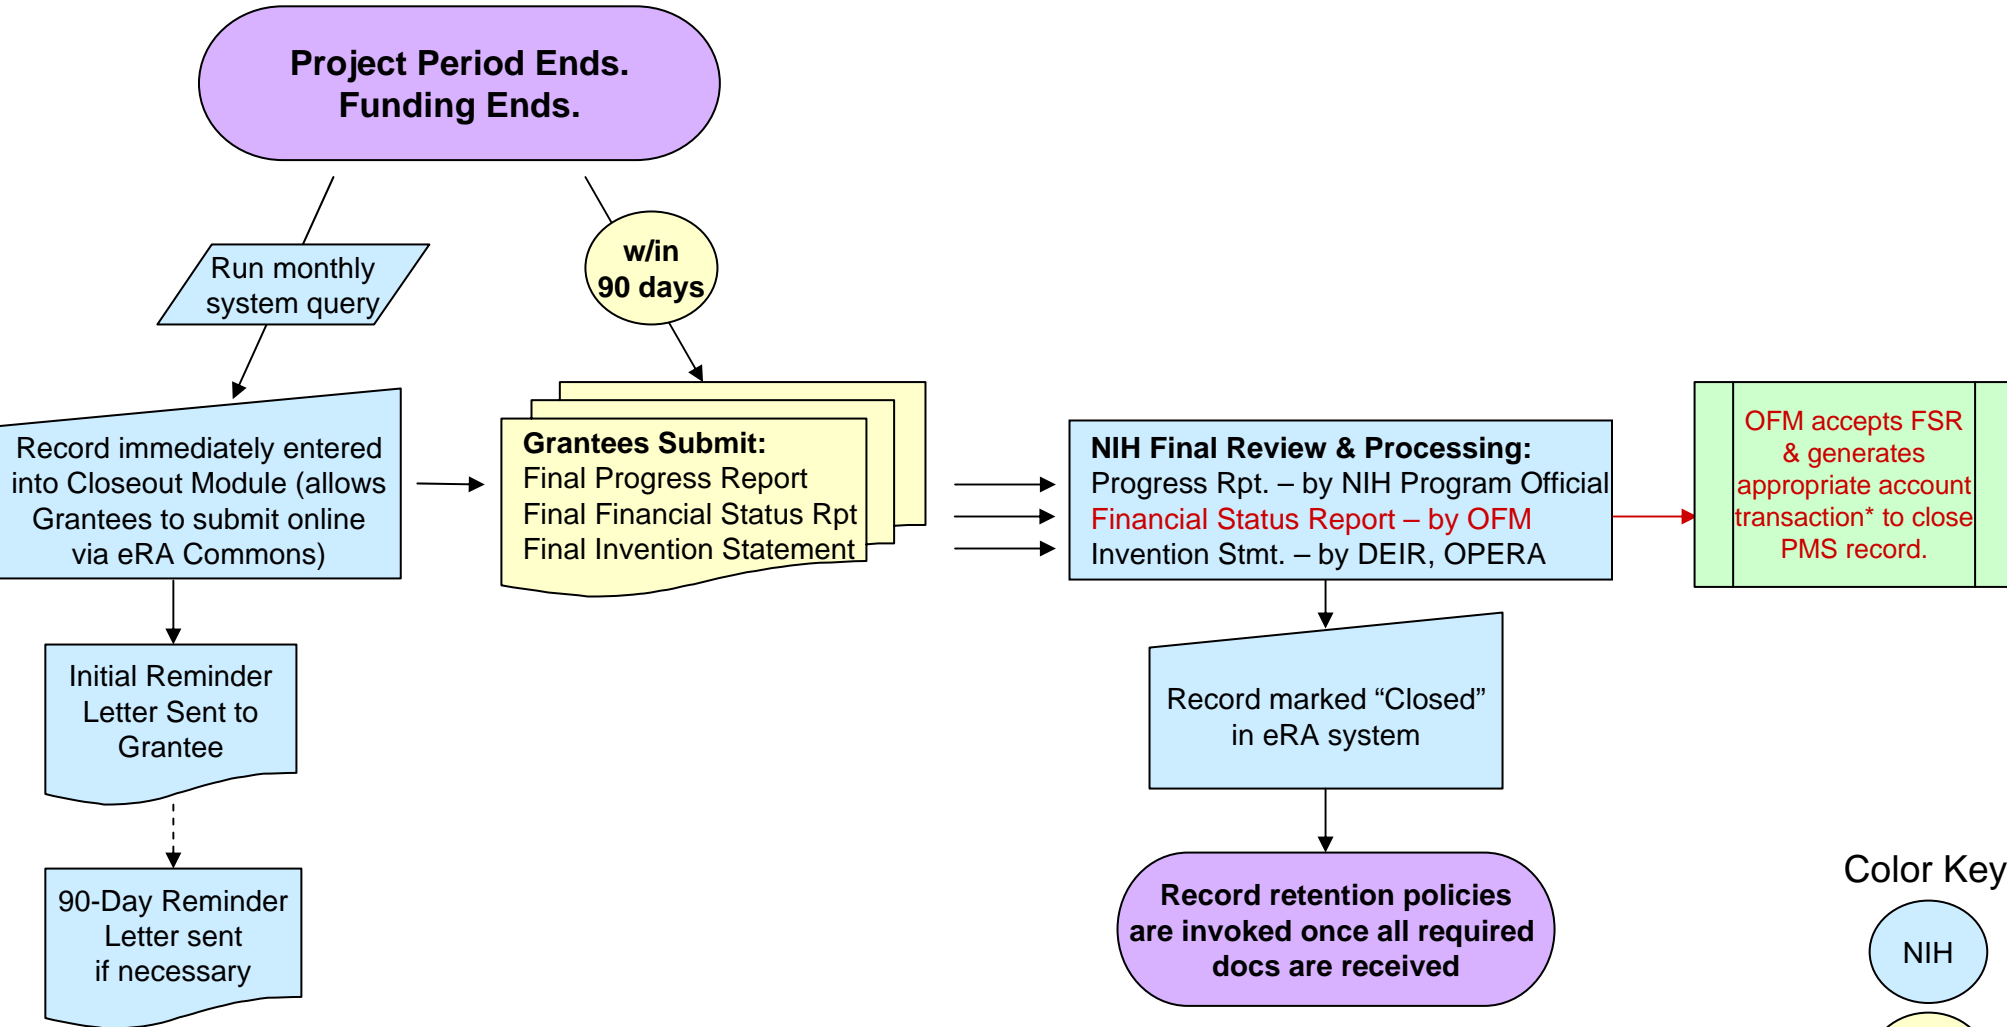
Project Period Ends.
Funding Ends.

Run monthly system query

w/in 90 days

Record immediately entered into Closeout Module (allows Grantees to submit online via eRA Commons)

Grantees Submit:
Final Progress Report
Final Financial Status Rpt
Final Invention Statement

NIH Final Review & Processing:
Progress Rpt. – by NIH Program Official
Financial Status Report – by OFM
Invention Stmt. – by DEIR, OPERA

OFM accepts FSR & generates appropriate account transaction* to close PMS record.

Initial Reminder Letter Sent to Grantee

Record marked “Closed” in eRA system

90-Day Reminder Letter sent if necessary

Record retention policies are invoked once all required docs are received

Color Key

NIH